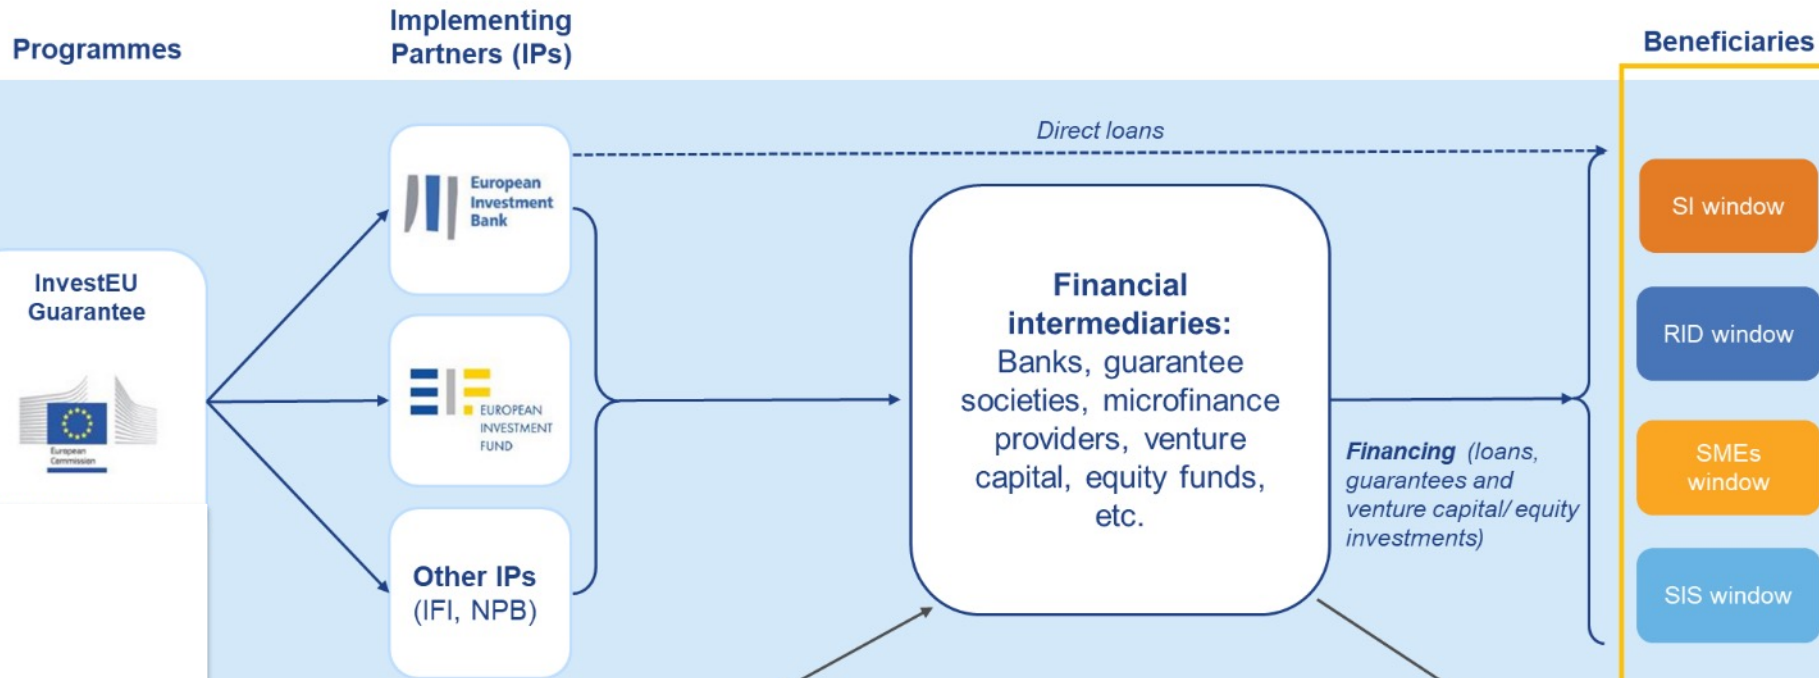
Programmes

Implementing Partners (IPs)

Beneficiaries

InvestEU Guarantee

European Commission

Direct loans

European Investment Bank

EUROPEAN INVESTMENT FUND

Other IPs (IFI, NPB)

Financial intermediaries: Banks, guarantee societies, microfinance providers, venture capital, equity funds, etc.

Financing (loans, guarantees and venture capital/ equity investments)

SI window

RID window

SMEs window

SIS window